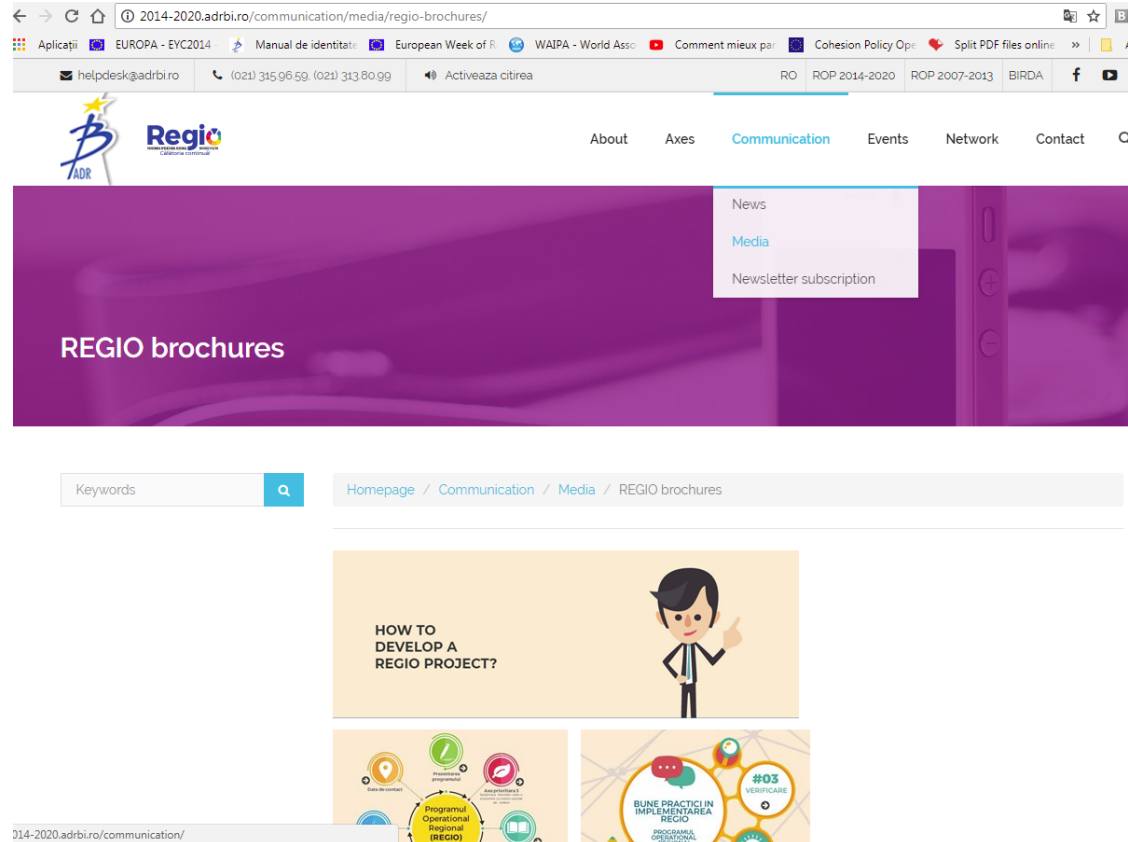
2014-2020.adrbi.ro/communication/media/regio-brochures/

Aplicații EUROPA - EYC2014 Manual de identitate European Week of R WAIPA - World Asso Comment mieux par Cohesion Policy Ope Split PDF files online »

helpdesk@adrbi.ro (021) 315.96.59, (021) 313.80.99 Activeaza citirea RO ROP 2014-2020 ROP 2007-2013 BIRDA

ADR Regio Calatorim cu Regio

About Axes Communication Events Network Contact

News
Media
Newsletter subscription

REGIO brochures

Keywords

Homepage / Communication / Media / REGIO brochures

HOW TO DEVELOP A REGIO PROJECT?

Date de contact
Prezentarea programului
Axa prioritară 3
Programul Operațional Regional (REGIO)

#03 VERIFICARE
BUNE PRACTICI IN IMPLEMENTAREA REGIO
PROGRAMUL OPERATIONAL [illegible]

2014-2020.adrbi.ro/communication/